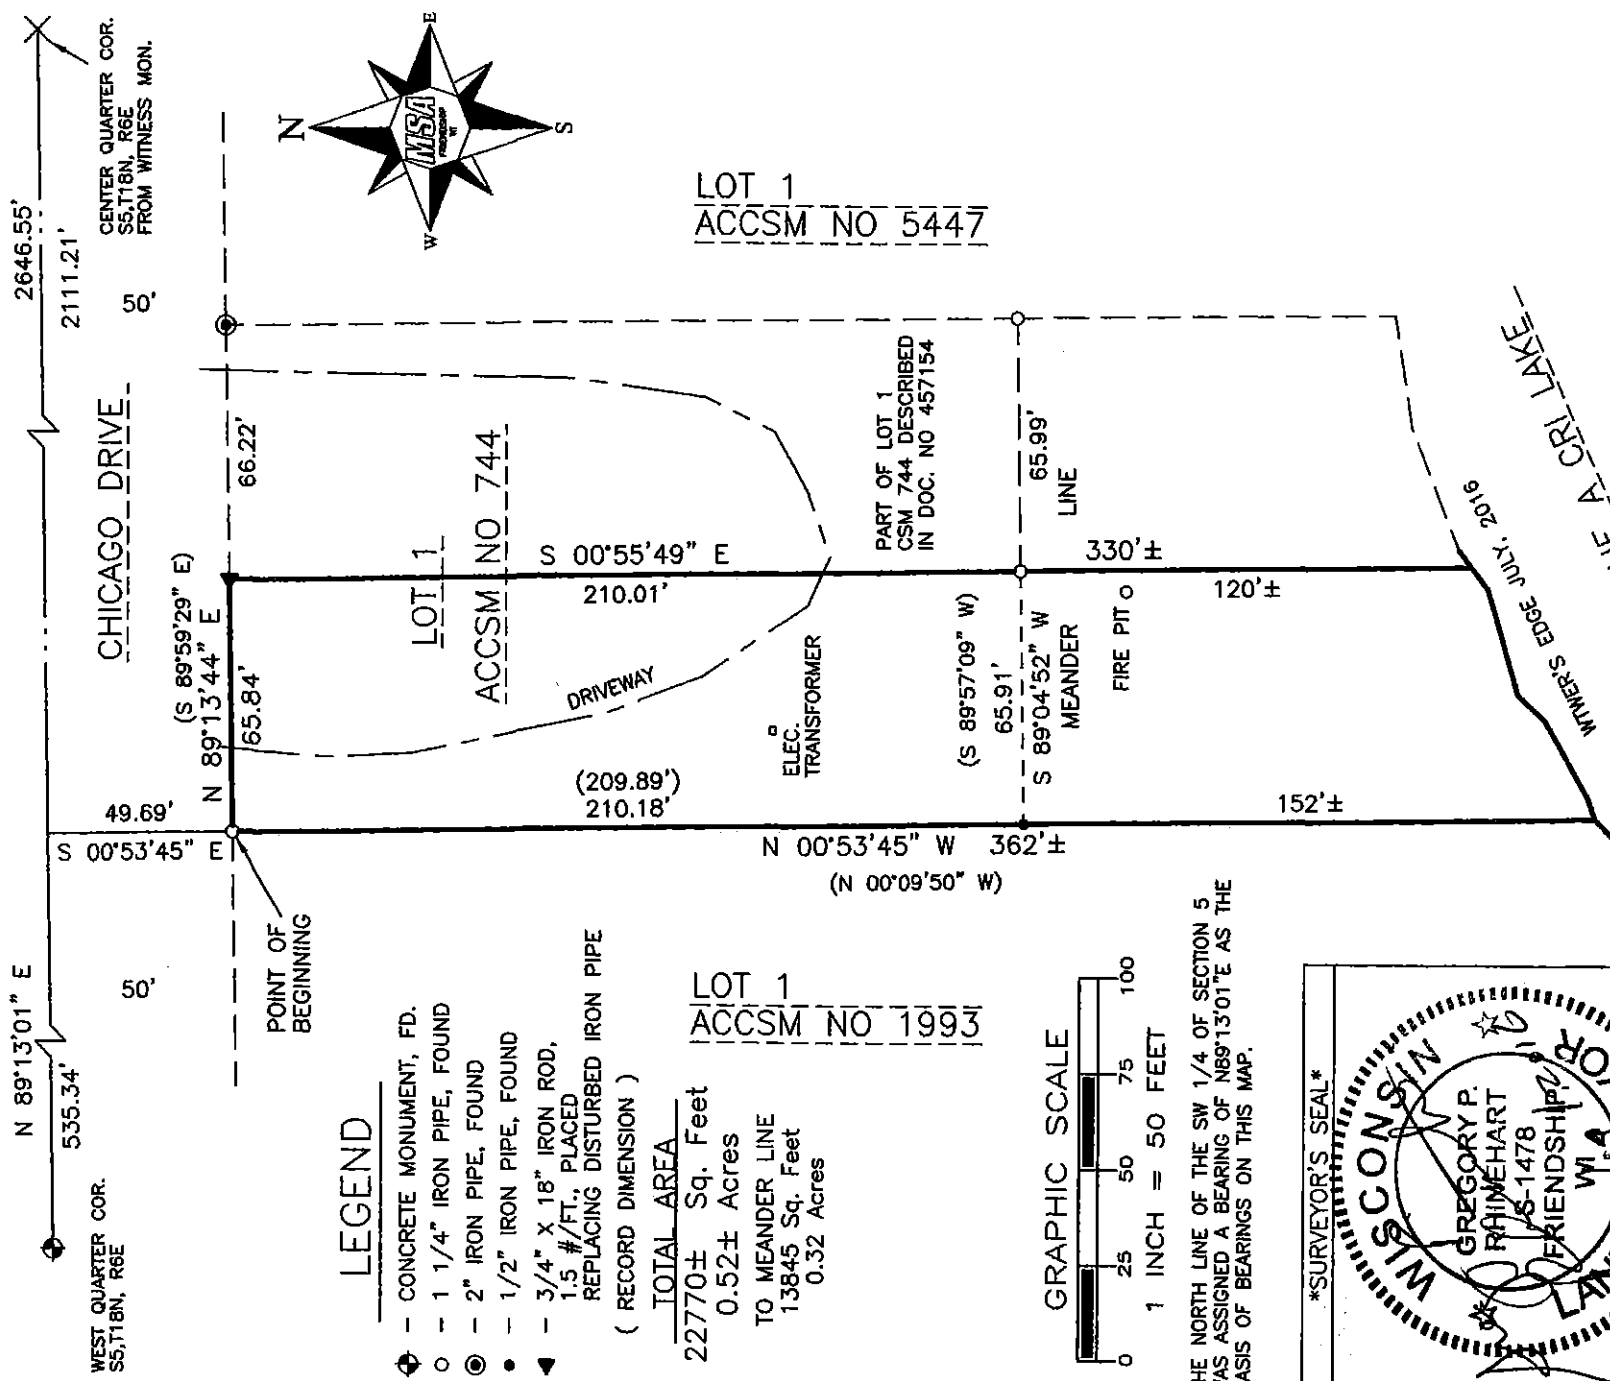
CENTER QUARTER COR.
S5,T18N, R6E
FROM WITNESS MON.

2646.55'
2111.21'
50'

N
S
E
W
MSA

LOT 1
ACCSM NO 5447

CHICAGO DRIVE

66.22'

LOT 1
ACCSM NO 744

PART OF LOT 1
CSM 744 DESCRIBED
IN DOC. NO 457154

65.99'
LINE

... A CRI LAKE
WATER'S EDGE JULY, 2016

S 00°55'49" E
210.01'
330'±
120'±

(S 89°59'29" E)
N 89°13'44" E
65.84'

DRIVEWAY

ELEC. TRANSFORMER

(S 89°57'09" W)
65.91'
S 89°04'52" W
MEANDER

FIRE PIT

(209.89')
210.18'
152'±

49.69'
S 00°53'45" E
N 00°53'45" W 362'±
(N 00°09'50" W)

POINT OF BEGINNING

50'

N 89°13'01" E
535.34'

WEST QUARTER COR.
S5,T18N, R6E

LEGEND
- CONCRETE MONUMENT, FD.
- 1 1/4" IRON PIPE, FOUND
- 2" IRON PIPE, FOUND
- 1/2" IRON PIPE, FOUND
- 3/4" X 18" IRON ROD, 1.5 #/FT., PLACED REPLACING DISTURBED IRON PIPE
( RECORD DIMENSION )

TOTAL AREA
22770± Sq. Feet
0.52± Acres
TO MEANDER LINE
13845 Sq. Feet
0.32 Acres

LOT 1
ACCSM NO 1993

GRAPHIC SCALE
0 25 50 75 100
1 INCH = 50 FEET

HE NORTH LINE OF THE SW 1/4 OF SECTION 5
AS ASSIGNED A BEARING OF N89°13'01"E AS THE
ASIS OF BEARINGS ON THIS MAP.

*SURVEYOR'S SEAL*
WISCONSIN
GREGORY P.
RHINEHART
S-1478
FRIENDSHIP
WI
LAN
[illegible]